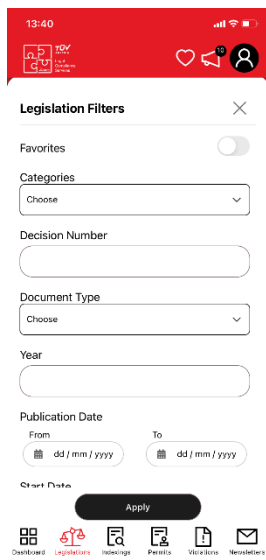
13:40

TÜV

10

Legislation Filters

Favorites

Categories

Choose

Decision Number

Document Type

Choose

Year

Publication Date

From

dd / mm / yyyy

To

dd / mm / yyyy

Start Date

Apply

Dashboard Legislations Indexings Permits Violations Newsletters